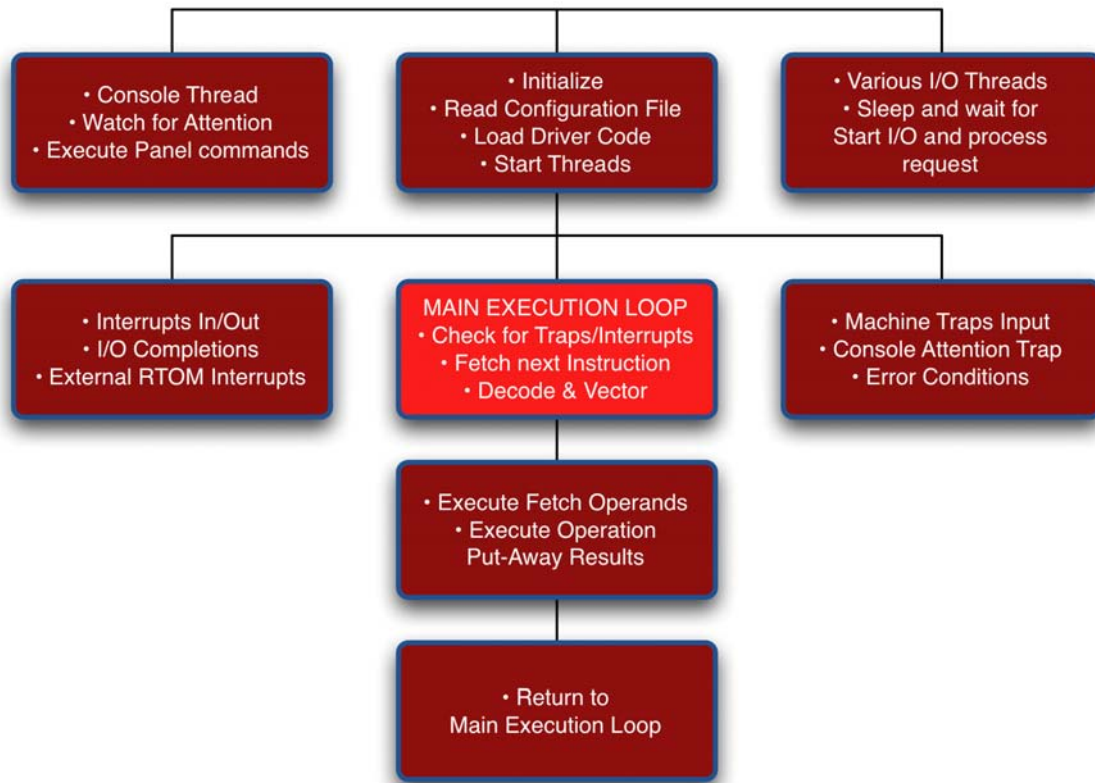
• Console Thread
• Watch for Attention
• Execute Panel commands

• Initialize
• Read Configuration File
• Load Driver Code
• Start Threads

• Various I/O Threads
• Sleep and wait for Start I/O and process request

• Interrupts In/Out
• I/O Completions
• External RTOM Interrupts

MAIN EXECUTION LOOP
• Check for Traps/Interrupts
• Fetch next Instruction
• Decode & Vector

• Machine Traps Input
• Console Attention Trap
• Error Conditions

• Execute Fetch Operands
• Execute Operation
Put-Away Results

• Return to
Main Execution Loop